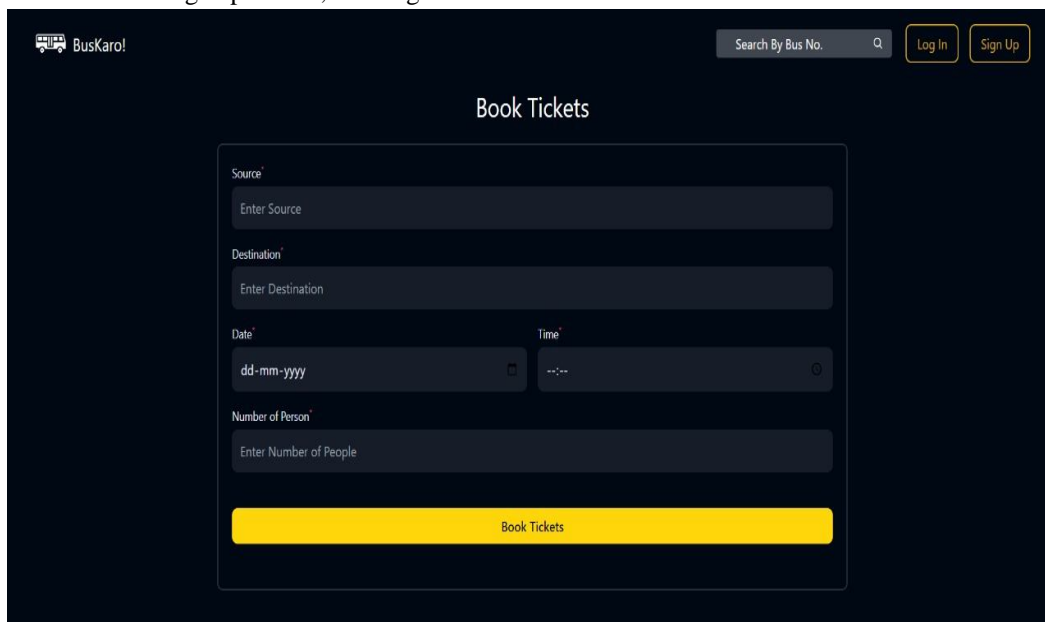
BusKaro!

Search By Bus No.

Log In

Sign Up

Book Tickets

Source*

Enter Source

Destination*

Enter Destination

Date*

dd-mm-yyyy

Time*

--:--

Number of Person*

Enter Number of People

Book Tickets